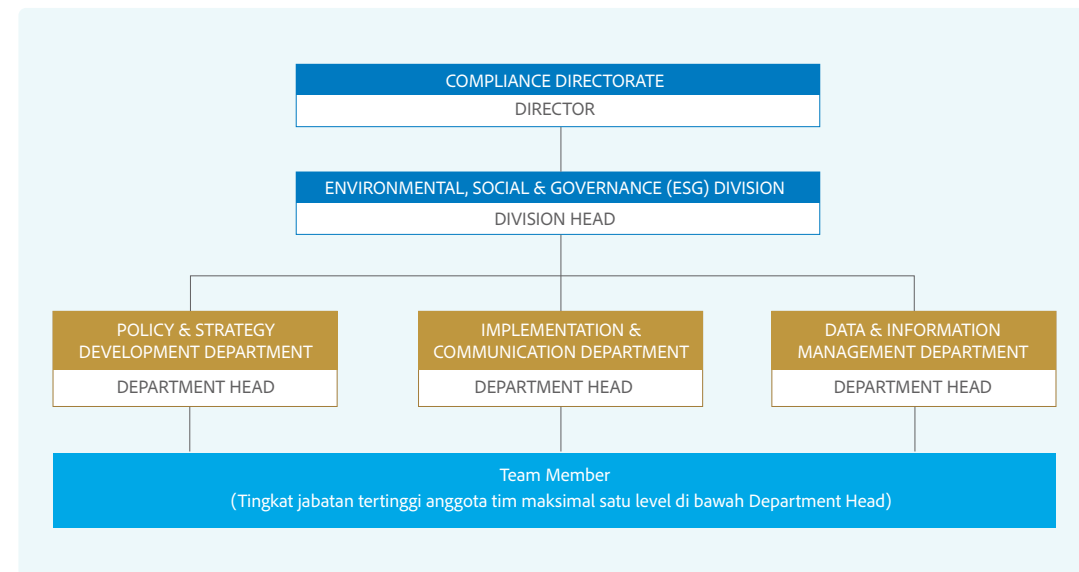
COMPLIANCE DIRECTORATE
DIRECTOR

ENVIRONMENTAL, SOCIAL & GOVERNANCE (ESG) DIVISION
DIVISION HEAD

POLICY & STRATEGY DEVELOPMENT DEPARTMENT
DEPARTMENT HEAD

IMPLEMENTATION & COMMUNICATION DEPARTMENT
DEPARTMENT HEAD

DATA & INFORMATION MANAGEMENT DEPARTMENT
DEPARTMENT HEAD

Team Member
(Tingkat jabatan tertinggi anggota tim maksimal satu level di bawah Department Head)